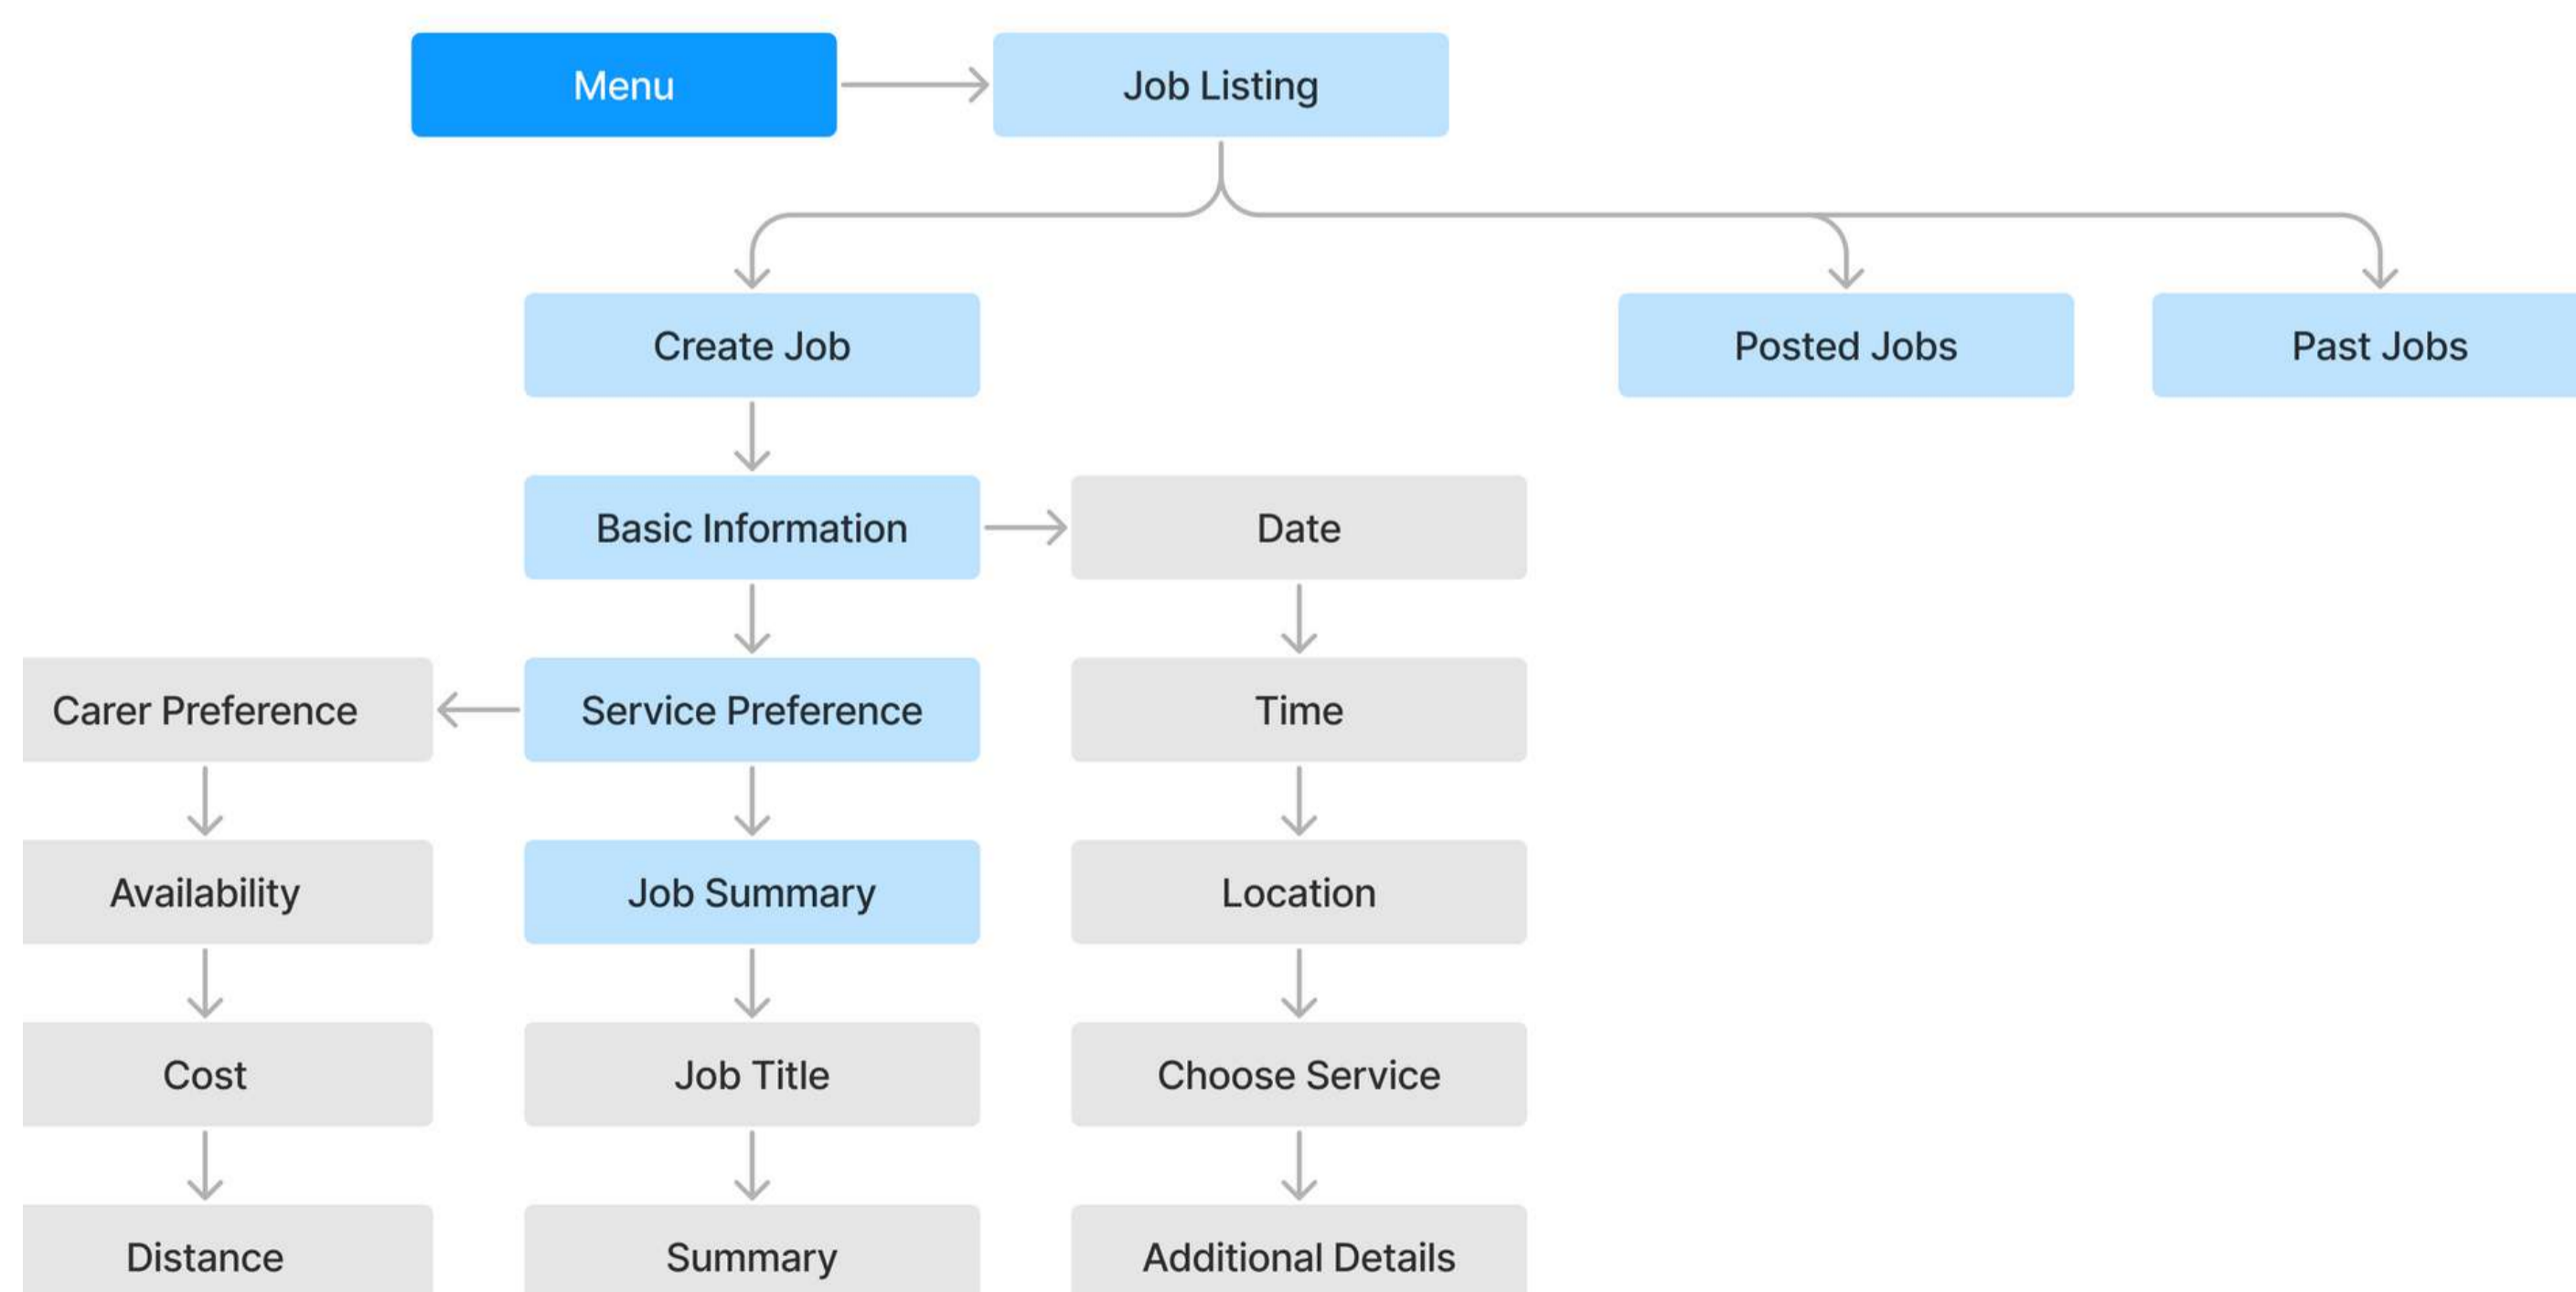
Menu
Job Listing
Create Job
Posted Jobs
Past Jobs
Basic Information
Date
Carer Preference
Service Preference
Time
Availability
Job Summary
Location
Cost
Job Title
Choose Service
Distance
Summary
Additional Details